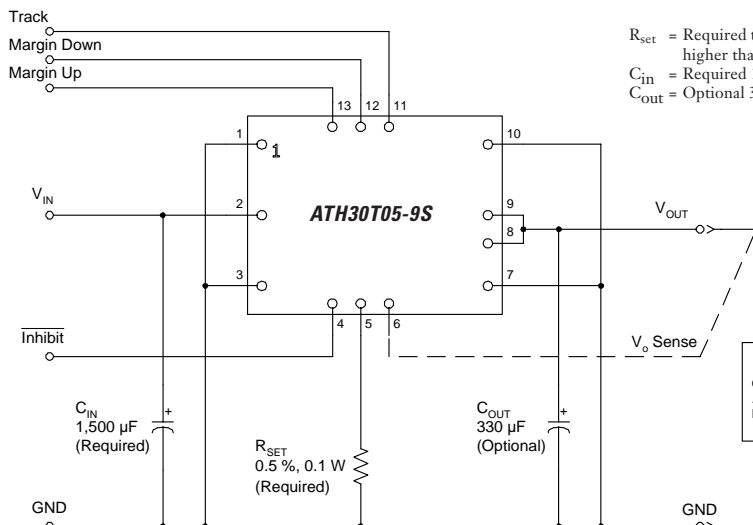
Track
Margin Down
Margin Up

$R_{set}$ = Required t
higher tha
$C_{in}$ = Required
$C_{out}$ = Optional 3

13 12 11

1 1 10

$V_{IN}$ 2 ATH30T05-9S 9

8 $V_{OUT}$

3 7

4 5 6

$\overline{Inhibit}$

$V_o$ Sense

$C_{IN}$
1,500 µF
(Required)

$R_{SET}$
0.5 %, 0.1 W
(Required)

$C_{OUT}$
330 µF
(Optional)

GND

GND